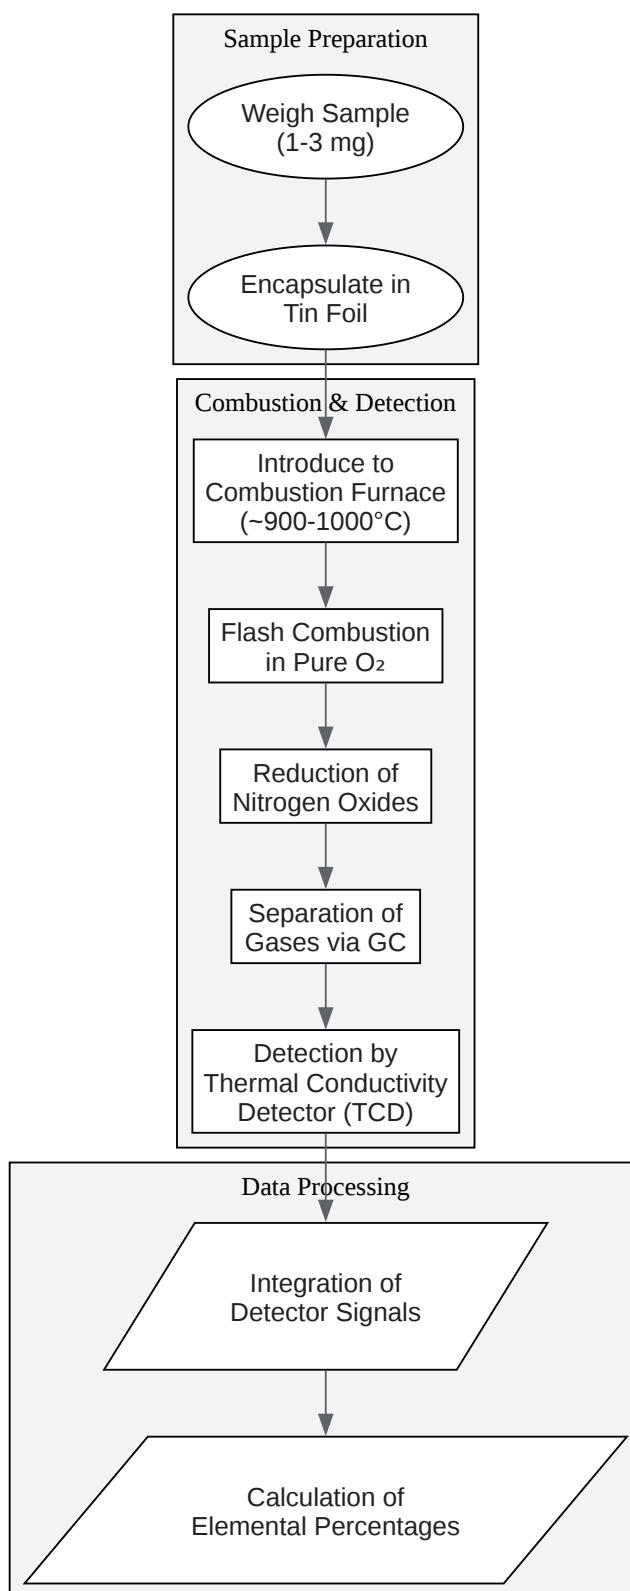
Sample Preparation

Weigh Sample (1-3 mg)

Encapsulate in Tin Foil

Combustion & Detection

Introduce to Combustion Furnace (~900-1000°C)

Flash Combustion in Pure $O_2$

Reduction of Nitrogen Oxides

Separation of Gases via GC

Detection by Thermal Conductivity Detector (TCD)

Data Processing

Integration of Detector Signals

Calculation of Elemental Percentages